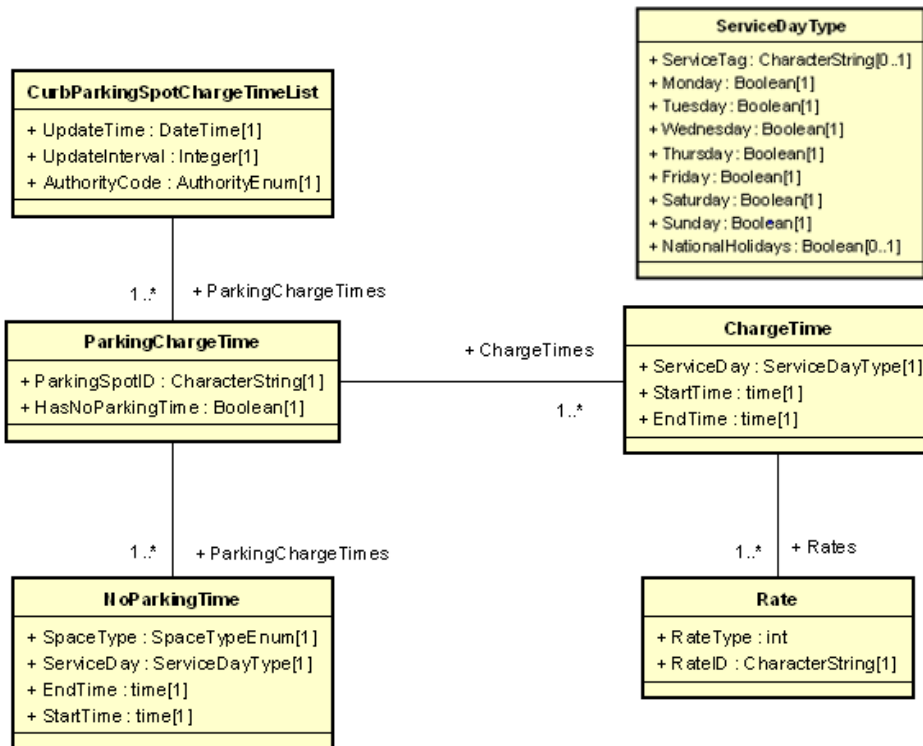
ServiceDayType

+ ServiceTag : CharacterString[0..1]
+ Monday : Boolean[1]
+ Tuesday : Boolean[1]
+ Wednesday : Boolean[1]
+ Thursday : Boolean[1]
+ Friday : Boolean[1]
+ Saturday : Boolean[1]
+ Sunday : Boolean[1]
+ NationalHolidays : Boolean[0..1]

CurbParkingSpotChargeTimeList

+ UpdateTime : DateTime[1]
+ UpdateInterval : Integer[1]
+ AuthorityCode : AuthorityEnum[1]

1..*
+ ParkingChargeTimes

ParkingChargeTime

+ ParkingSpotID : CharacterString[1]
+ HasNoParkingTime : Boolean[1]

+ ChargeTimes
1..*

ChargeTime

+ ServiceDay : ServiceDayType[1]
+ StartTime : time[1]
+ EndTime : time[1]

1..*
+ ParkingChargeTimes

1..*
+ Rates

NoParkingTime

+ SpaceType : SpaceTypeEnum[1]
+ ServiceDay : ServiceDayType[1]
+ EndTime : time[1]
+ StartTime : time[1]

Rate

+ RateType : int
+ RateID : CharacterString[1]